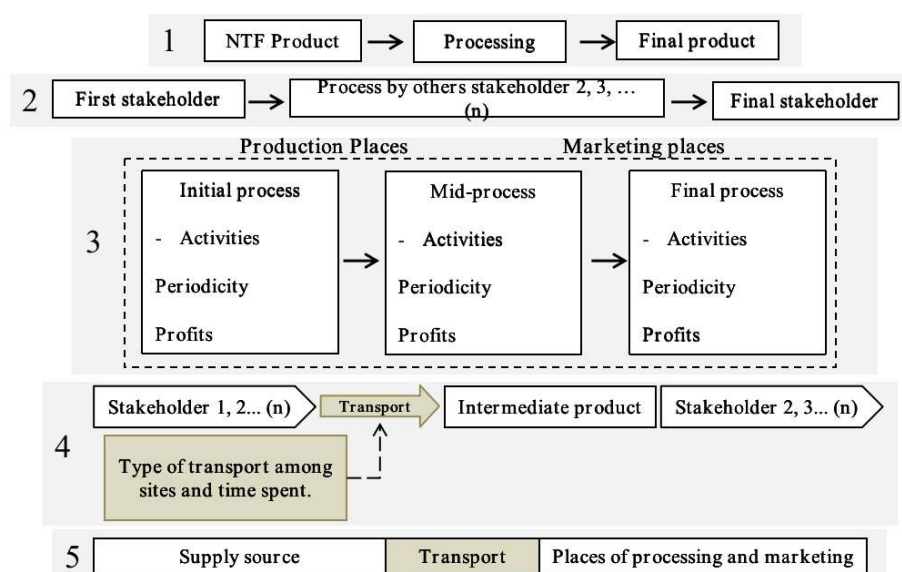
1 NTF Product → Processing → Final product

2 First stakeholder → Process by others stakeholder 2, 3, … (n) → Final stakeholder

Production Places

Marketing places

3

Initial process
- Activities
Periodicity
Profits

Mid-process
- Activities
Periodicity
Profits

Final process
- Activities
Periodicity
Profits

4

Stakeholder 1, 2... (n)

Transport

Intermediate product

Stakeholder 2, 3... (n)

Type of transport among sites and time spent.

5

| Supply source | Transport | Places of processing and marketing |
|---|---|---|